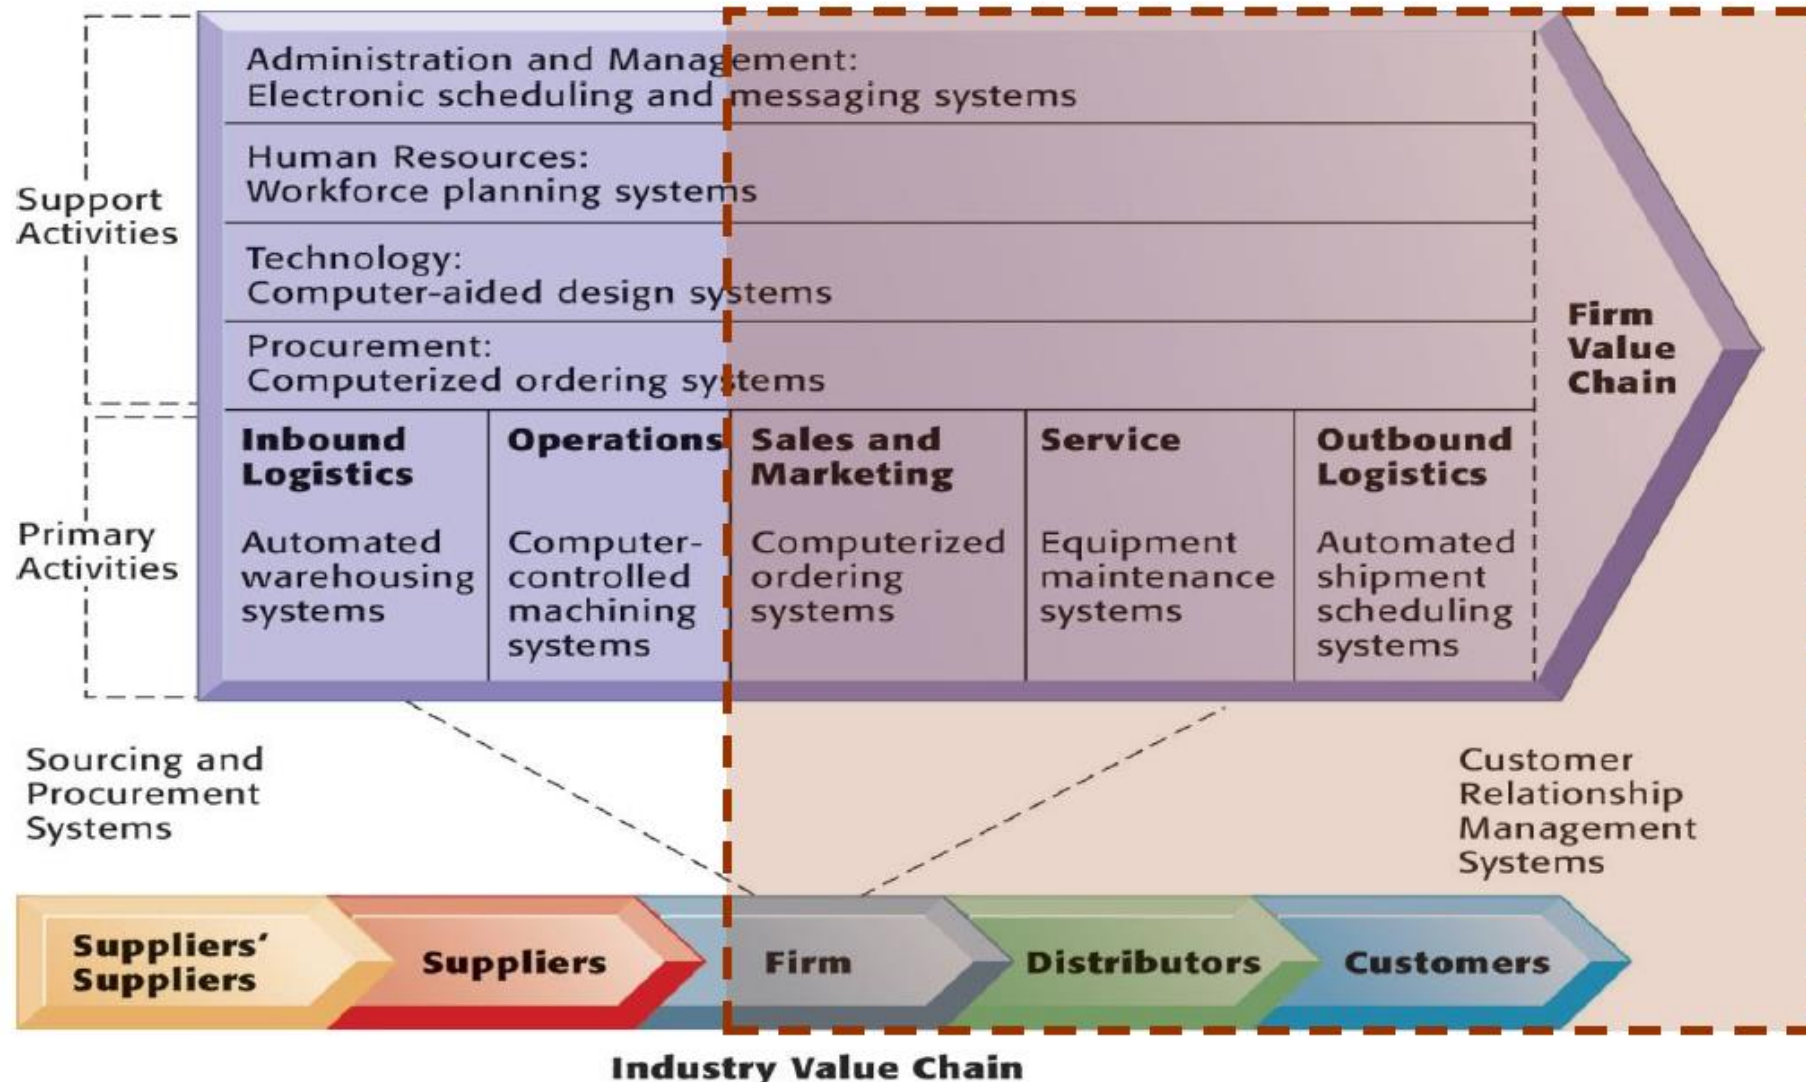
Support Activities

Administration and Management:
Electronic scheduling and messaging systems

Human Resources:
Workforce planning systems

Technology:
Computer-aided design systems

Procurement:
Computerized ordering systems

Firm Value Chain

Primary Activities

| Inbound Logistics | Operations | Sales and Marketing | Service | Outbound Logistics |
|---|---|---|---|---|
| Automated warehousing systems | Computer-controlled machining systems | Computerized ordering systems | Equipment maintenance systems | Automated shipment scheduling systems |

Sourcing and Procurement Systems

Customer Relationship Management Systems

Suppliers' Suppliers

Suppliers

Firm

Distributors

Customers

Industry Value Chain